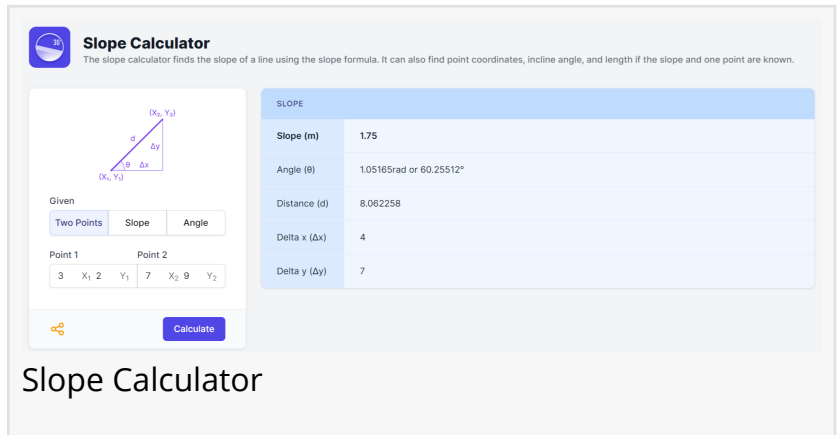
Slope Calculator

The slope calculator finds the slope of a line using the slope formula. It can also find point coordinates, incline angle, and length if the slope and one point are known.

$(X_2, Y_2)$
d
Δy
θ
Δx
$(X_1, Y_1)$

Given

Two Points | Slope | Angle

Point 1
3 $X_1$ 2 $Y_1$

Point 2
7 $X_2$ 9 $Y_2$

Calculate

SLOPE

| | |
|---|---|
| Slope (m) | 1.75 |
| Angle (θ) | 1.05165rad or 60.25512° |
| Distance (d) | 8.062258 |
| Delta x (Δx) | 4 |
| Delta y (Δy) | 7 |

Slope Calculator